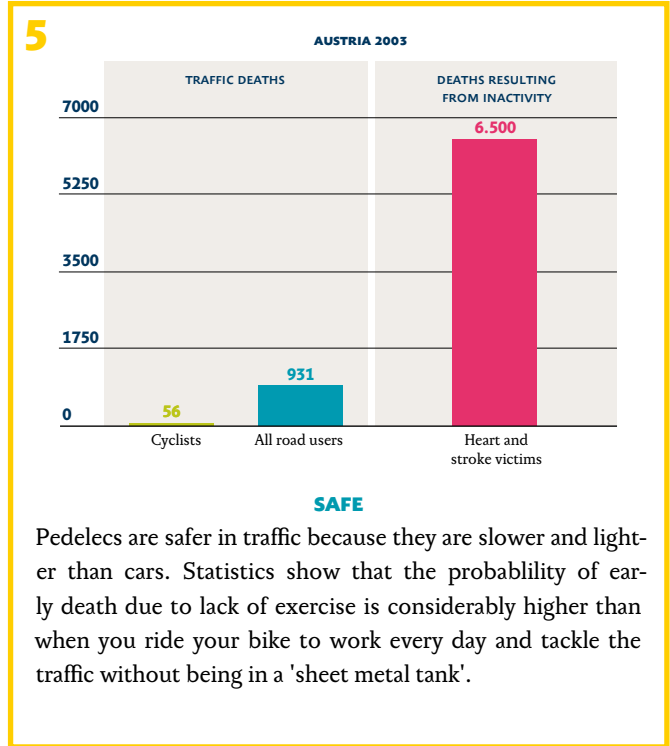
5

AUSTRIA 2003

TRAFFIC DEATHS

DEATHS RESULTING FROM INACTIVITY

7000

5250

3500

1750

0

56

931

6.500

Cyclists

All road users

Heart and stroke victims

SAFE

Pedelecs are safer in traffic because they are slower and lighter than cars. Statistics show that the probablility of early death due to lack of exercise is considerably higher than when you ride your bike to work every day and tackle the traffic without being in a 'sheet metal tank'.